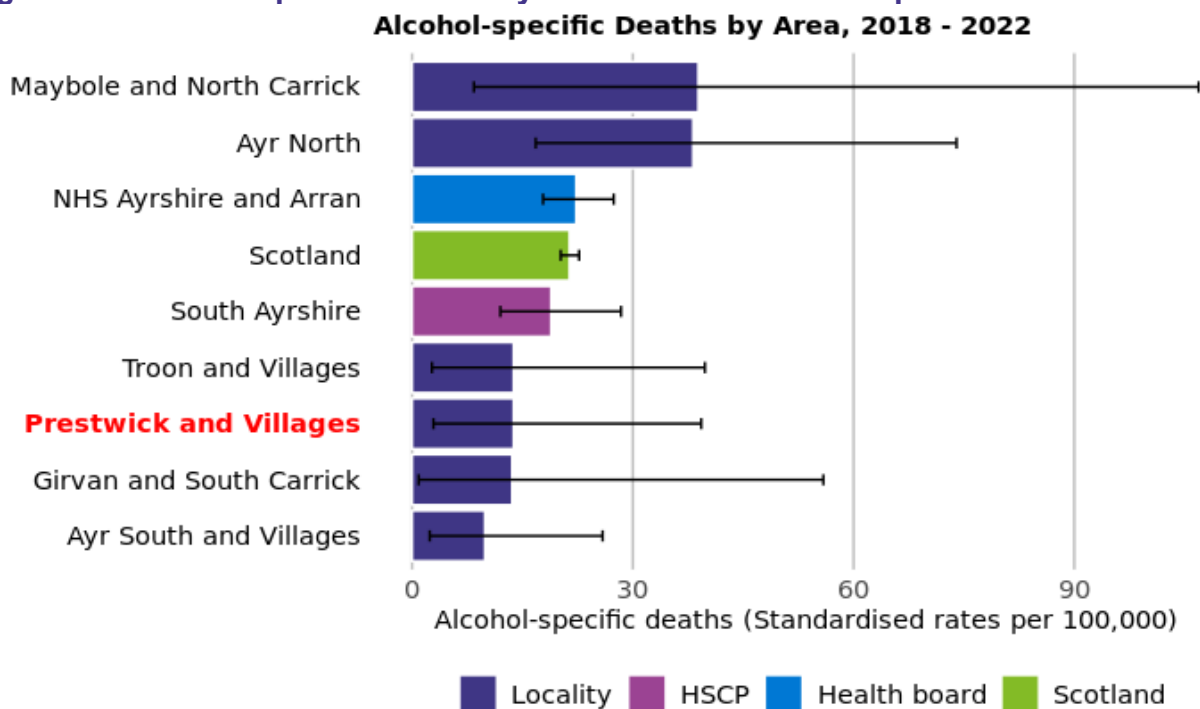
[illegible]

Alcohol-specific Deaths by Area, 2018 - 2022

Maybole and North Carrick
Ayr North
NHS Ayrshire and Arran
Scotland
South Ayrshire
Troon and Villages
Prestwick and Villages
Girvan and South Carrick
Ayr South and Villages

0
30
60
90

Alcohol-specific deaths (Standardised rates per 100,000)

Locality
HSCP
Health board
Scotland